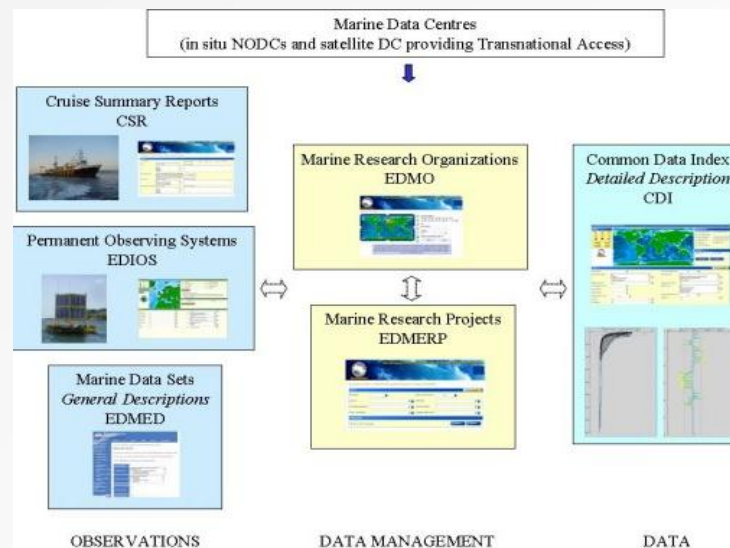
Marine Data Centres
(in situ NODCs and satellite DC providing Transnational Access)

Cruise Summary Reports
CSR

Permanent Observing Systems
EDIOS

Marine Data Sets
*General Descriptions*
EDMED

Marine Research Organizations
EDMO

Marine Research Projects
EDMERP

Common Data Index
*Detailed Description*
CDI

OBSERVATIONS

DATA MANAGEMENT

DATA